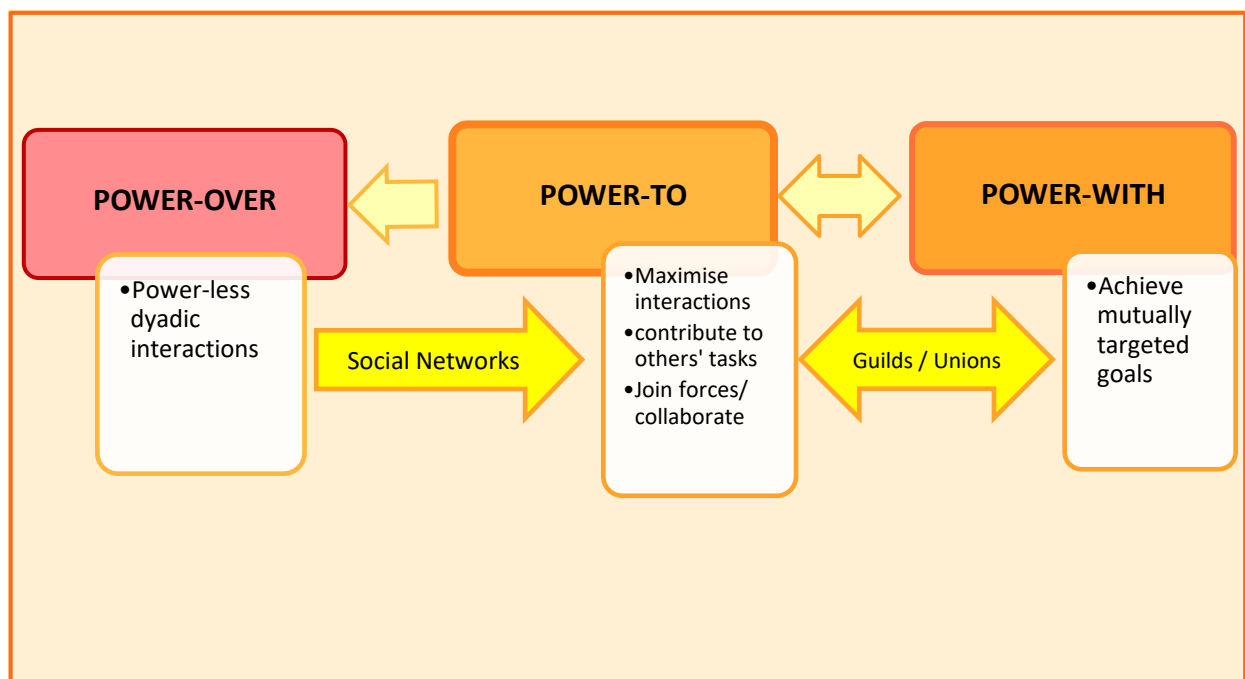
POWER-OVER

POWER-TO

POWER-WITH

•Power-less dyadic interactions

Social Networks

•Maximise interactions
•contribute to others' tasks
•Join forces/ collaborate

Guilds / Unions

•Achieve mutually targeted goals